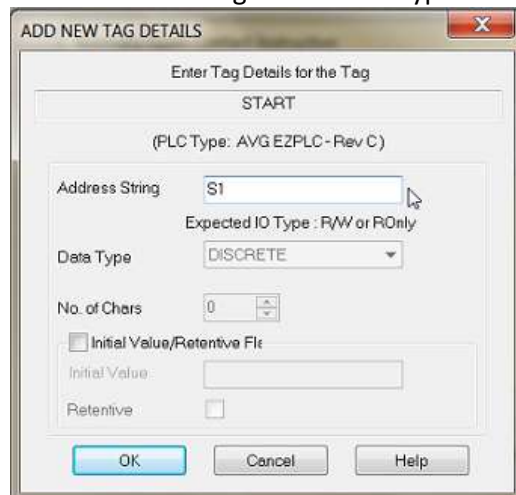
ADD NEW TAG DETAILS

Enter Tag Details for the Tag

START

(PLC Type: AVG EZPLC - Rev C)

Address String S1

Expected IO Type : R/W or ROnly

Data Type DISCRETE

No. of Chars 0

Initial Value/Retentive Fl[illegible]

Initial Value

Retentive

OK Cancel Help